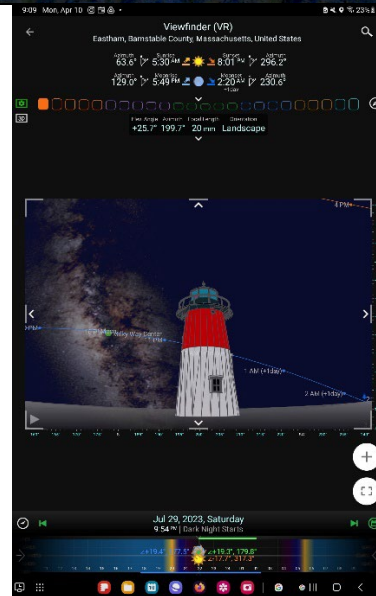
9:09 Mon, Apr 10

23%

Viewfinder (VR)

Eastham, Barnstable County, Massachusetts, United States

Azimuth 63.6°

Sunrise 5:30 AM

Sunset 8:01 PM

Azimuth 296.2°

Azimuth 129.0°

Moonrise 5:49 PM

Moonset 2:20 AM +1day

Azimuth 230.6°

Tilt Angle +25.7°

Azimuth 199.7°

Focal Length 20 mm

Orientation Landscape

4 PM+

Milky Way Center

1 AM (+1day)

2 AM (+1day)

PM

Jul 29, 2023, Saturday

9:54 PM | Dark Night Starts

+19.4°

+19.3°, 179.8°

+17.7°, 217.3°

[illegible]